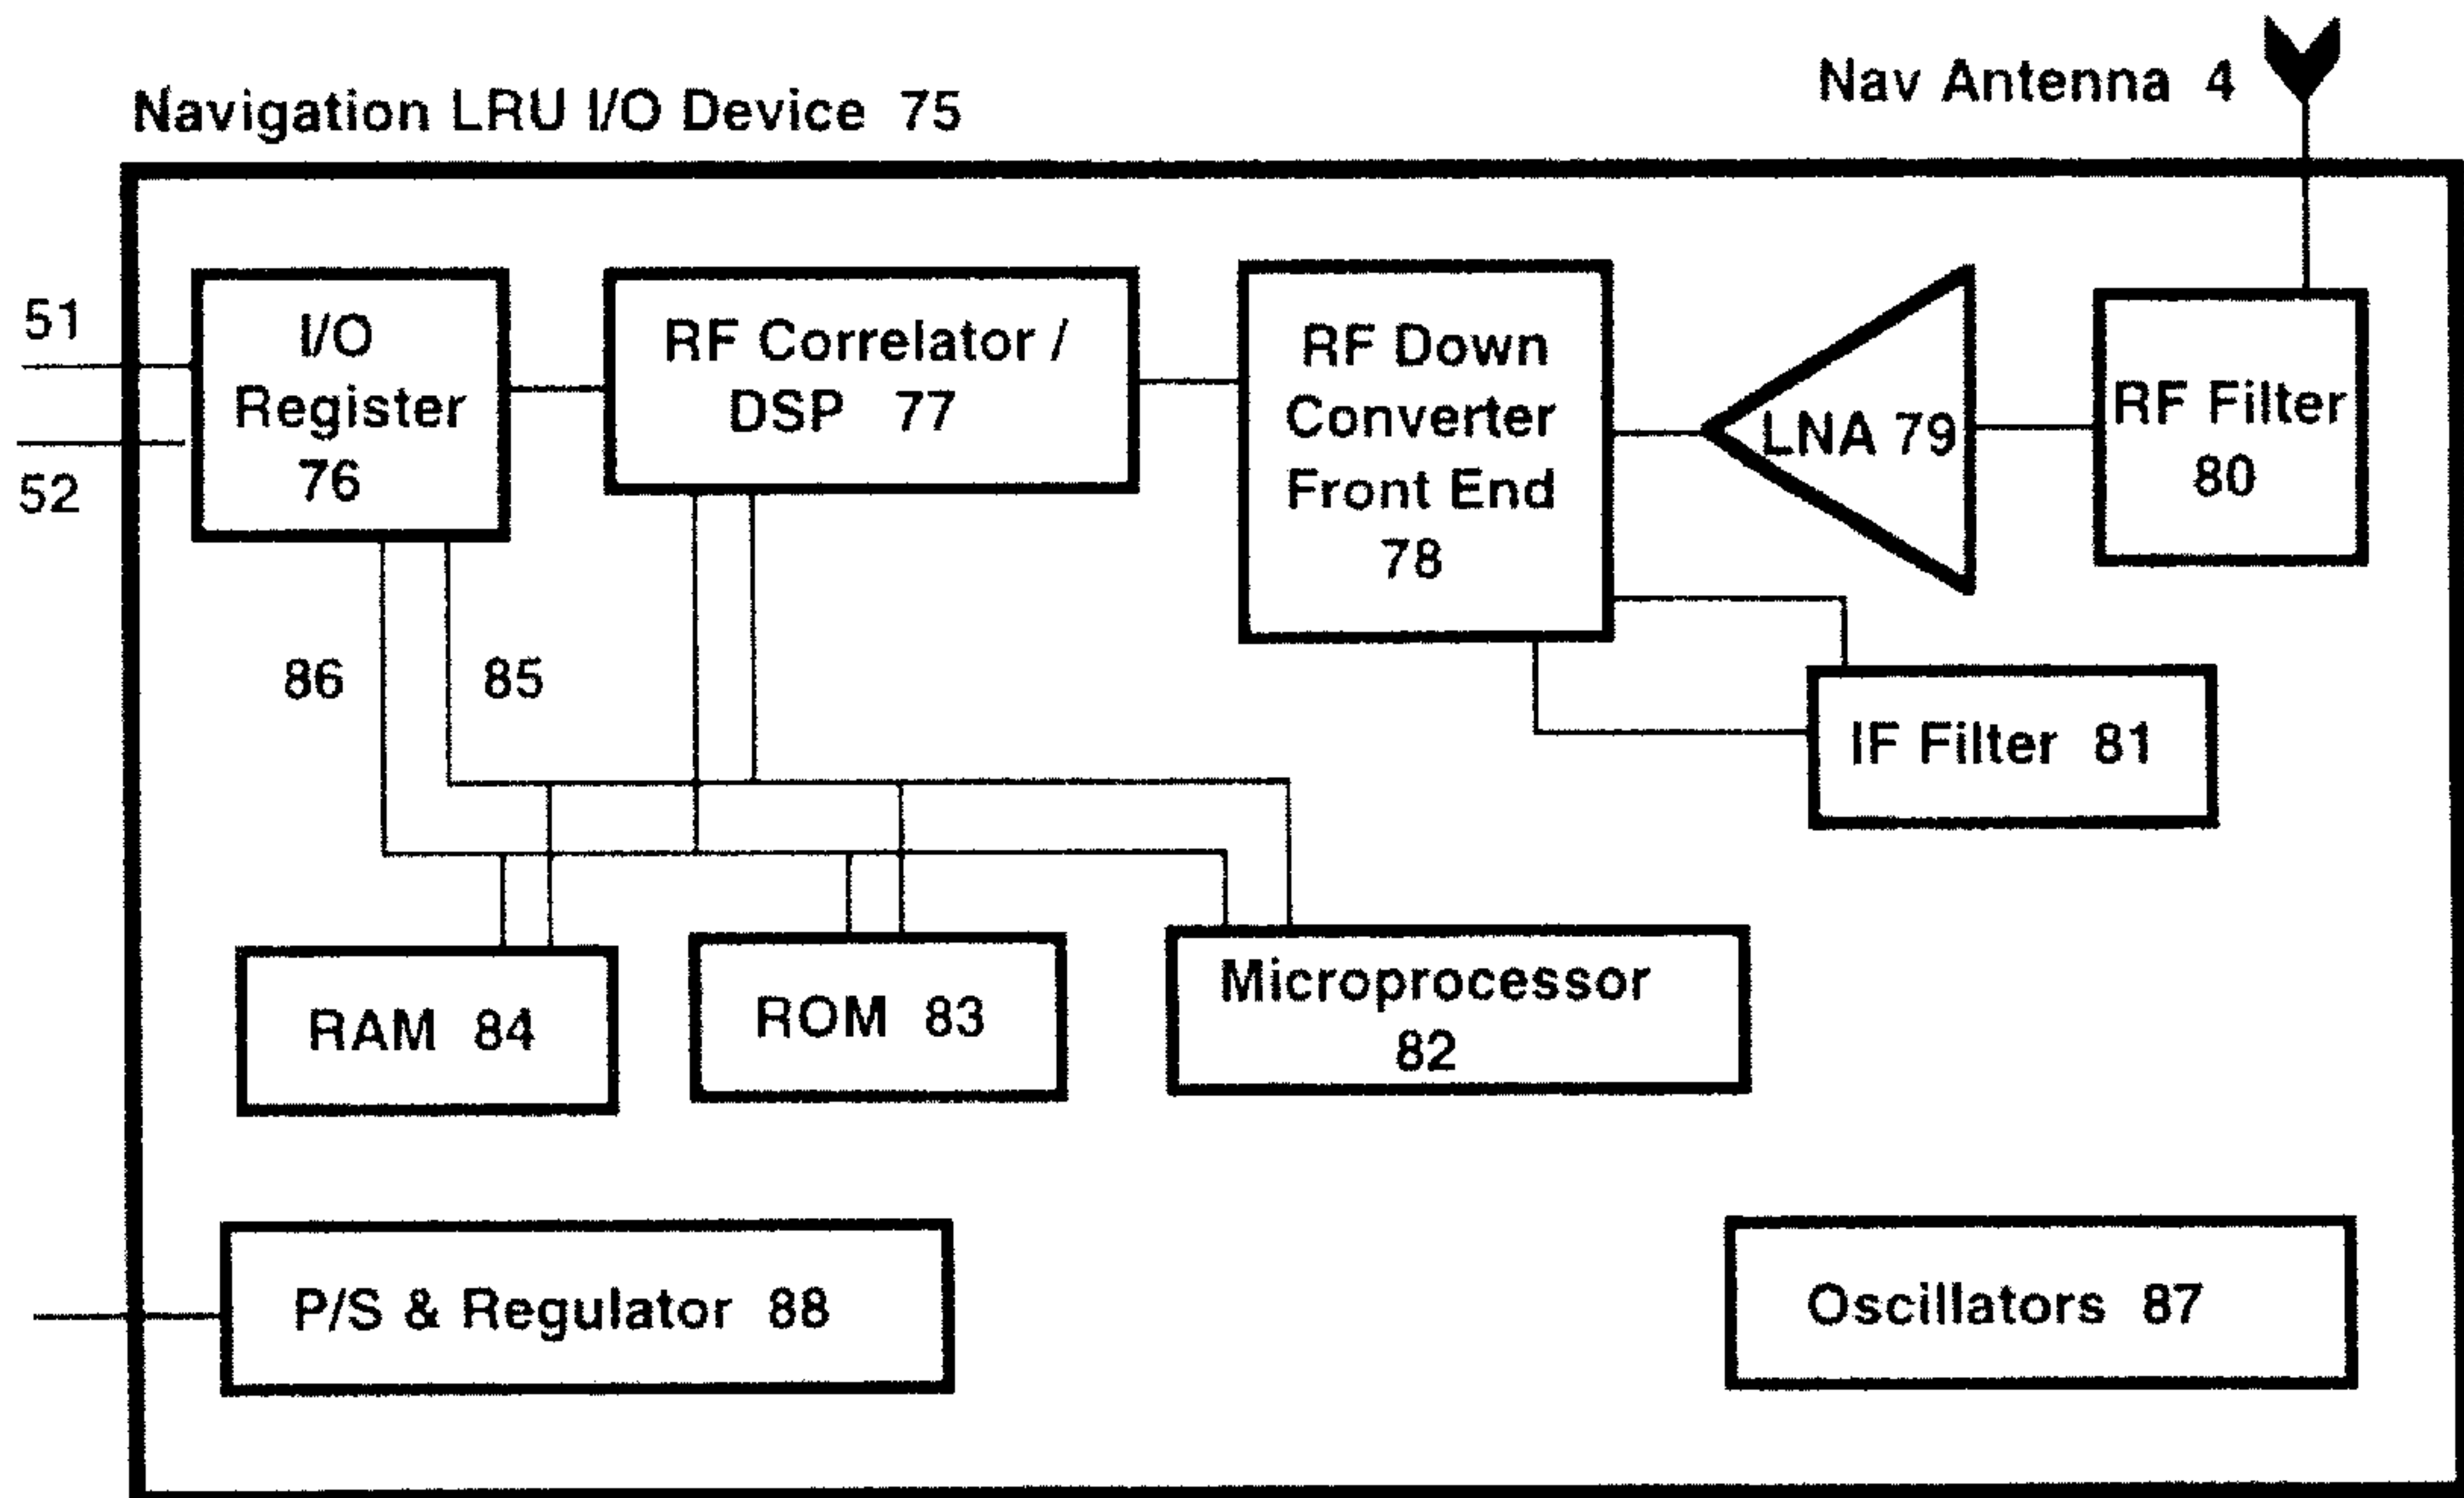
Nav Antenna 4

Navigation LRU I/O Device 75

51

52

I/O Register 76

RF Correlator / DSP 77

RF Down Converter Front End 78

LNA 79

RF Filter 80

86

85

IF Filter 81

RAM 84

ROM 83

Microprocessor 82

P/S & Regulator 88

Oscillators 87